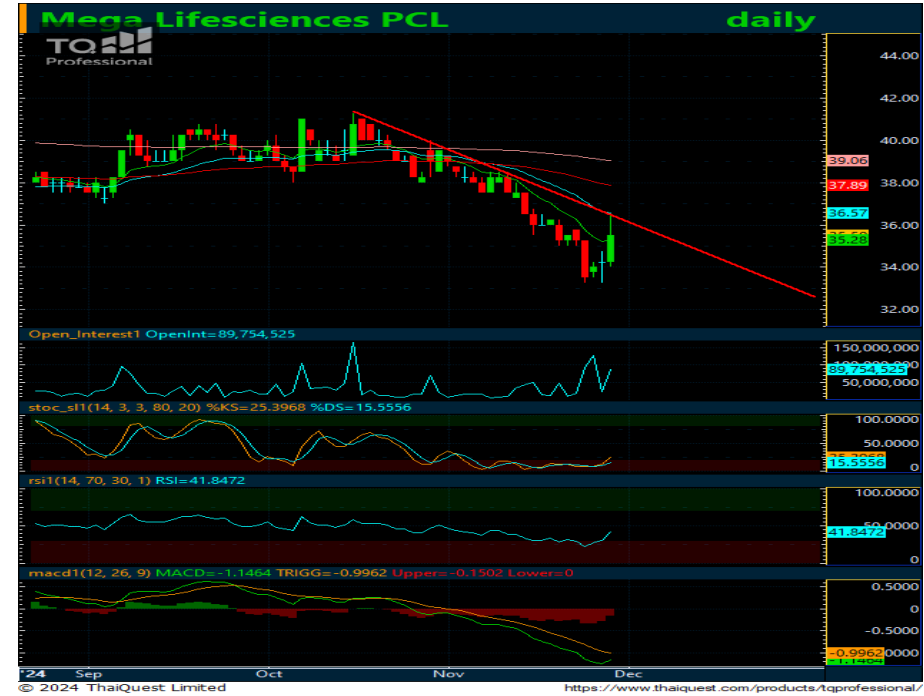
Mega Lifesciences PCL daily

TQ Professional

44.00
42.00
40.00
39.06
38.00
37.89
36.57
36.00
35.50
35.28
34.00
32.00

Open_Interest1 OpenInt=89,754,525

150,000,000
100,000,000
89,754,525
50,000,000

stoc_sl1(14, 3, 3, 80, 20) %KS=25.3968 %DS=15.5556

100.0000
50.0000
25.3968
15.5556
0

rsi1(14, 70, 30, 1) RSI=41.8472

100.0000
50.0000
41.8472
0

macd1(12, 26, 9) MACD=-1.1464 TRIGG=-0.9962 Upper=-0.1502 Lower=0

0.5000
0
-0.5000
-0.9962
-1.1464

'24 Sep Oct Nov Dec

© 2024 ThaiQuest Limited https://www.thaiquest.com/products/tqprofessional